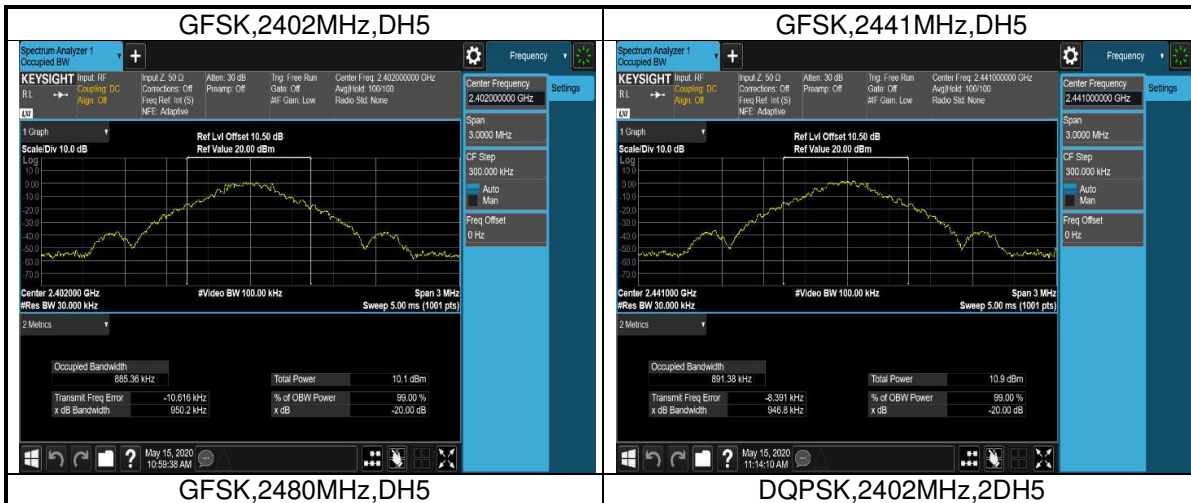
| GFSK,2402MHz,DH5 | GFSK,2441MHz,DH5 |
|---|---|
| Spectrum Analyzer 1 Occupied BW + Frequency KEYSIGHT Input: RF Coupling: DC Align: Off Input Z: 50 Ω Corrections: Off Freq Ref: Int (S) NFE: Adaptive Atten: 30 dB Preamp: Off Trig: Free Run Gate: Off #IF Gain: Low Center Freq: 2.402000000 GHz Avg\|Hold: 100/100 Radio Std: None Center Frequency 2.402000000 GHz Settings Span 3.0000 MHz CF Step 300.000 kHz Auto Man Freq Offset 0 Hz 1 Graph Scale/Div 10.0 dB Ref Lvl Offset 10.50 dB Ref Value 20.00 dBm Log 10.0 0.00 -10.0 -20.0 -30.0 -40.0 -50.0 -60.0 -70.0 Center 2.402000 GHz #Res BW 30.000 kHz #Video BW 100.00 kHz Span 3 MHz Sweep 5.00 ms (1001 pts) 2 Metrics Occupied Bandwidth 885.36 kHz Total Power 10.1 dBm Transmit Freq Error -10.616 kHz x dB Bandwidth 950.2 kHz % of OBW Power 99.00 % x dB -20.00 dB May 15, 2020 10:59:38 AM | Spectrum Analyzer 1 Occupied BW + Frequency KEYSIGHT Input: RF Coupling: DC Align: Off Input Z: 50 Ω Corrections: Off Freq Ref: Int (S) NFE: Adaptive Atten: 30 dB Preamp: Off Trig: Free Run Gate: Off #IF Gain: Low Center Freq: 2.441000000 GHz Avg\|Hold: 100/100 Radio Std: None Center Frequency 2.441000000 GHz Settings Span 3.0000 MHz CF Step 300.000 kHz Auto Man Freq Offset 0 Hz 1 Graph Scale/Div 10.0 dB Ref Lvl Offset 10.50 dB Ref Value 20.00 dBm Log 10.0 0.00 -10.0 -20.0 -30.0 -40.0 -50.0 -60.0 -70.0 Center 2.441000 GHz #Res BW 30.000 kHz #Video BW 100.00 kHz Span 3 MHz Sweep 5.00 ms (1001 pts) 2 Metrics Occupied Bandwidth 891.38 kHz Total Power 10.9 dBm Transmit Freq Error -8.391 kHz x dB Bandwidth 946.8 kHz % of OBW Power 99.00 % x dB -20.00 dB May 15, 2020 11:14:10 AM |
| GFSK,2480MHz,DH5 | DQPSK,2402MHz,2DH5 |